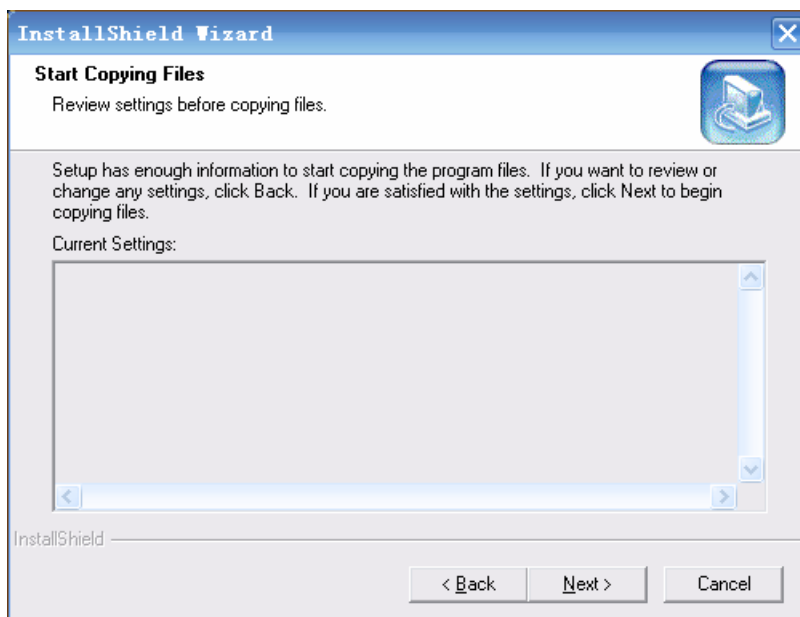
InstallShield Wizard

Start Copying Files

Review settings before copying files.

Setup has enough information to start copying the program files. If you want to review or change any settings, click Back. If you are satisfied with the settings, click Next to begin copying files.

Current Settings:

InstallShield

< Back

Next >

Cancel